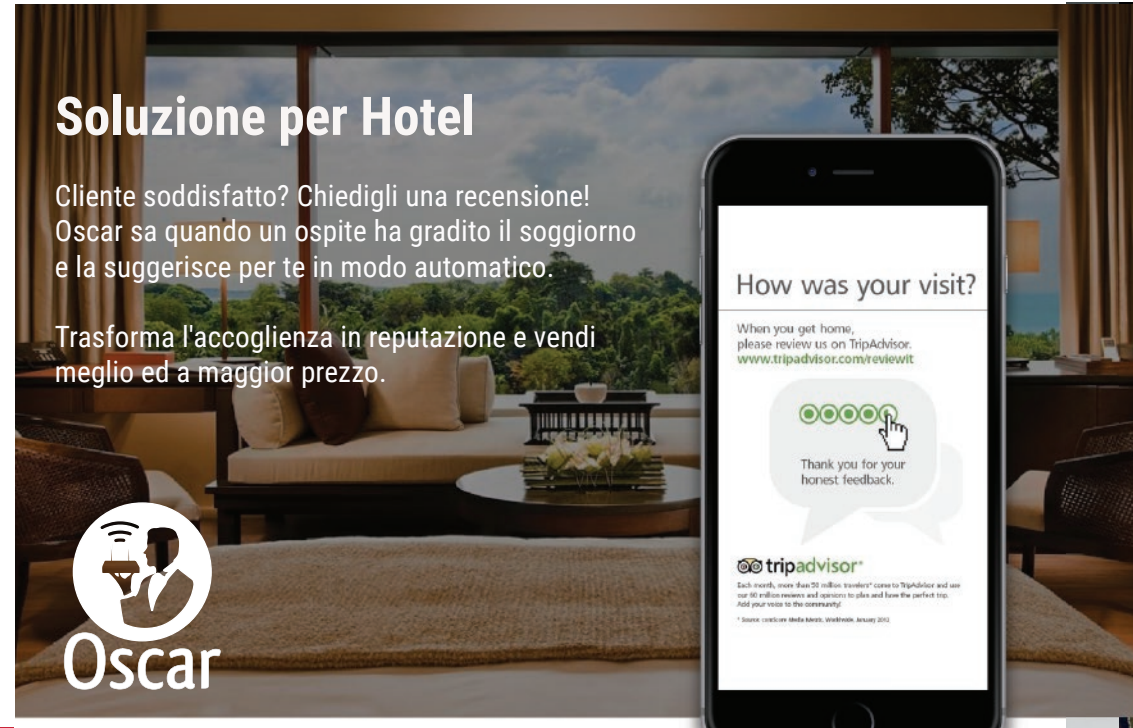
Soluzione per Hotel

Cliente soddisfatto? Chiedigli una recensione! Oscar sa quando un ospite ha gradito il soggiorno e la suggerisce per te in modo automatico.

Trasforma l'accoglienza in reputazione e vendi meglio ed a maggior prezzo.

How was your visit?

When you get home, please review us on TripAdvisor.
www.tripadvisor.com/reviewit

Thank you for your honest feedback.

tripadvisor

Each month, more than 50 million travelers* come to TripAdvisor and use our 60 million reviews and opinions to plan and have the perfect trip. Add your voice to the community!

* Source: comScore Media Metrix, Worldwide, January 2012

Oscar